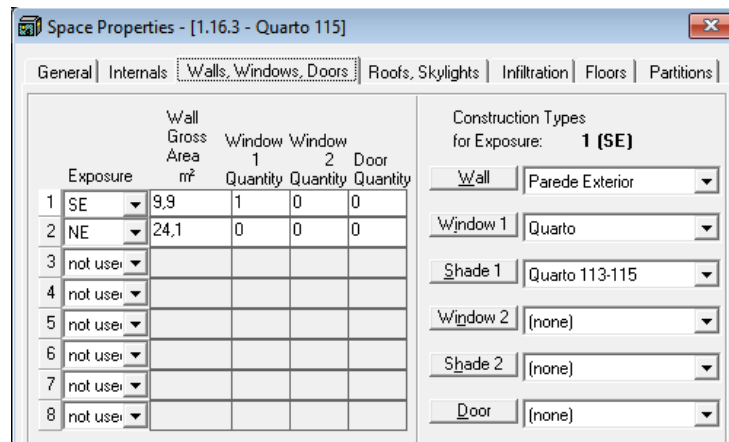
Space Properties - [1.16.3 - Quarto 115]

General | Internals | Walls, Windows, Doors | Roofs, Skylights | Infiltration | Floors | Partitions

| | Exposure | Wall Gross Area m² | Window 1 Quantity | Window 2 Quantity | Door Quantity |
|---|---|---|---|---|---|
| 1 | SE | 9,9 | 1 | 0 | 0 |
| 2 | NE | 24,1 | 0 | 0 | 0 |
| 3 | not use | | | | |
| 4 | not use | | | | |
| 5 | not use | | | | |
| 6 | not use | | | | |
| 7 | not use | | | | |
| 8 | not use | | | | |

Construction Types for Exposure: 1 (SE)

Wall | Parede Exterior
Window 1 | Quarto
Shade 1 | Quarto 113-115
Window 2 | (none)
Shade 2 | (none)
Door | (none)